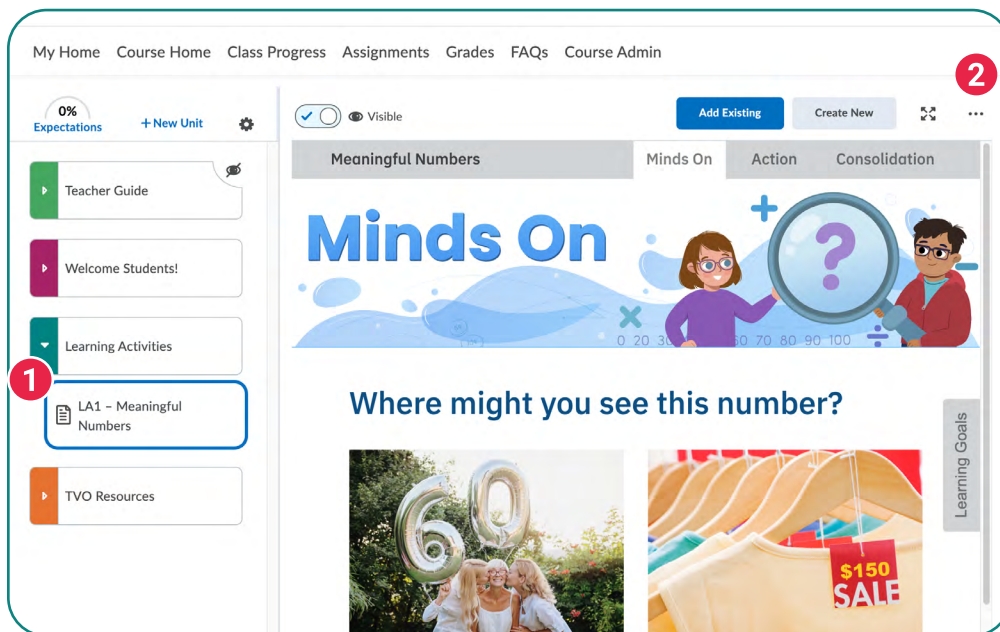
My Home Course Home Class Progress Assignments Grades FAQs Course Admin

2

0%
Expectations

+ New Unit

Teacher Guide

Welcome Students!

Learning Activities

1

LA1 – Meaningful Numbers

TVO Resources

Visible

Add Existing

Create New

Meaningful Numbers

Minds On

Action

Consolidation

Minds On

0 20 30 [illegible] 60 70 80 90 100

Where might you see this number?

Learning Goals

$150 SALE